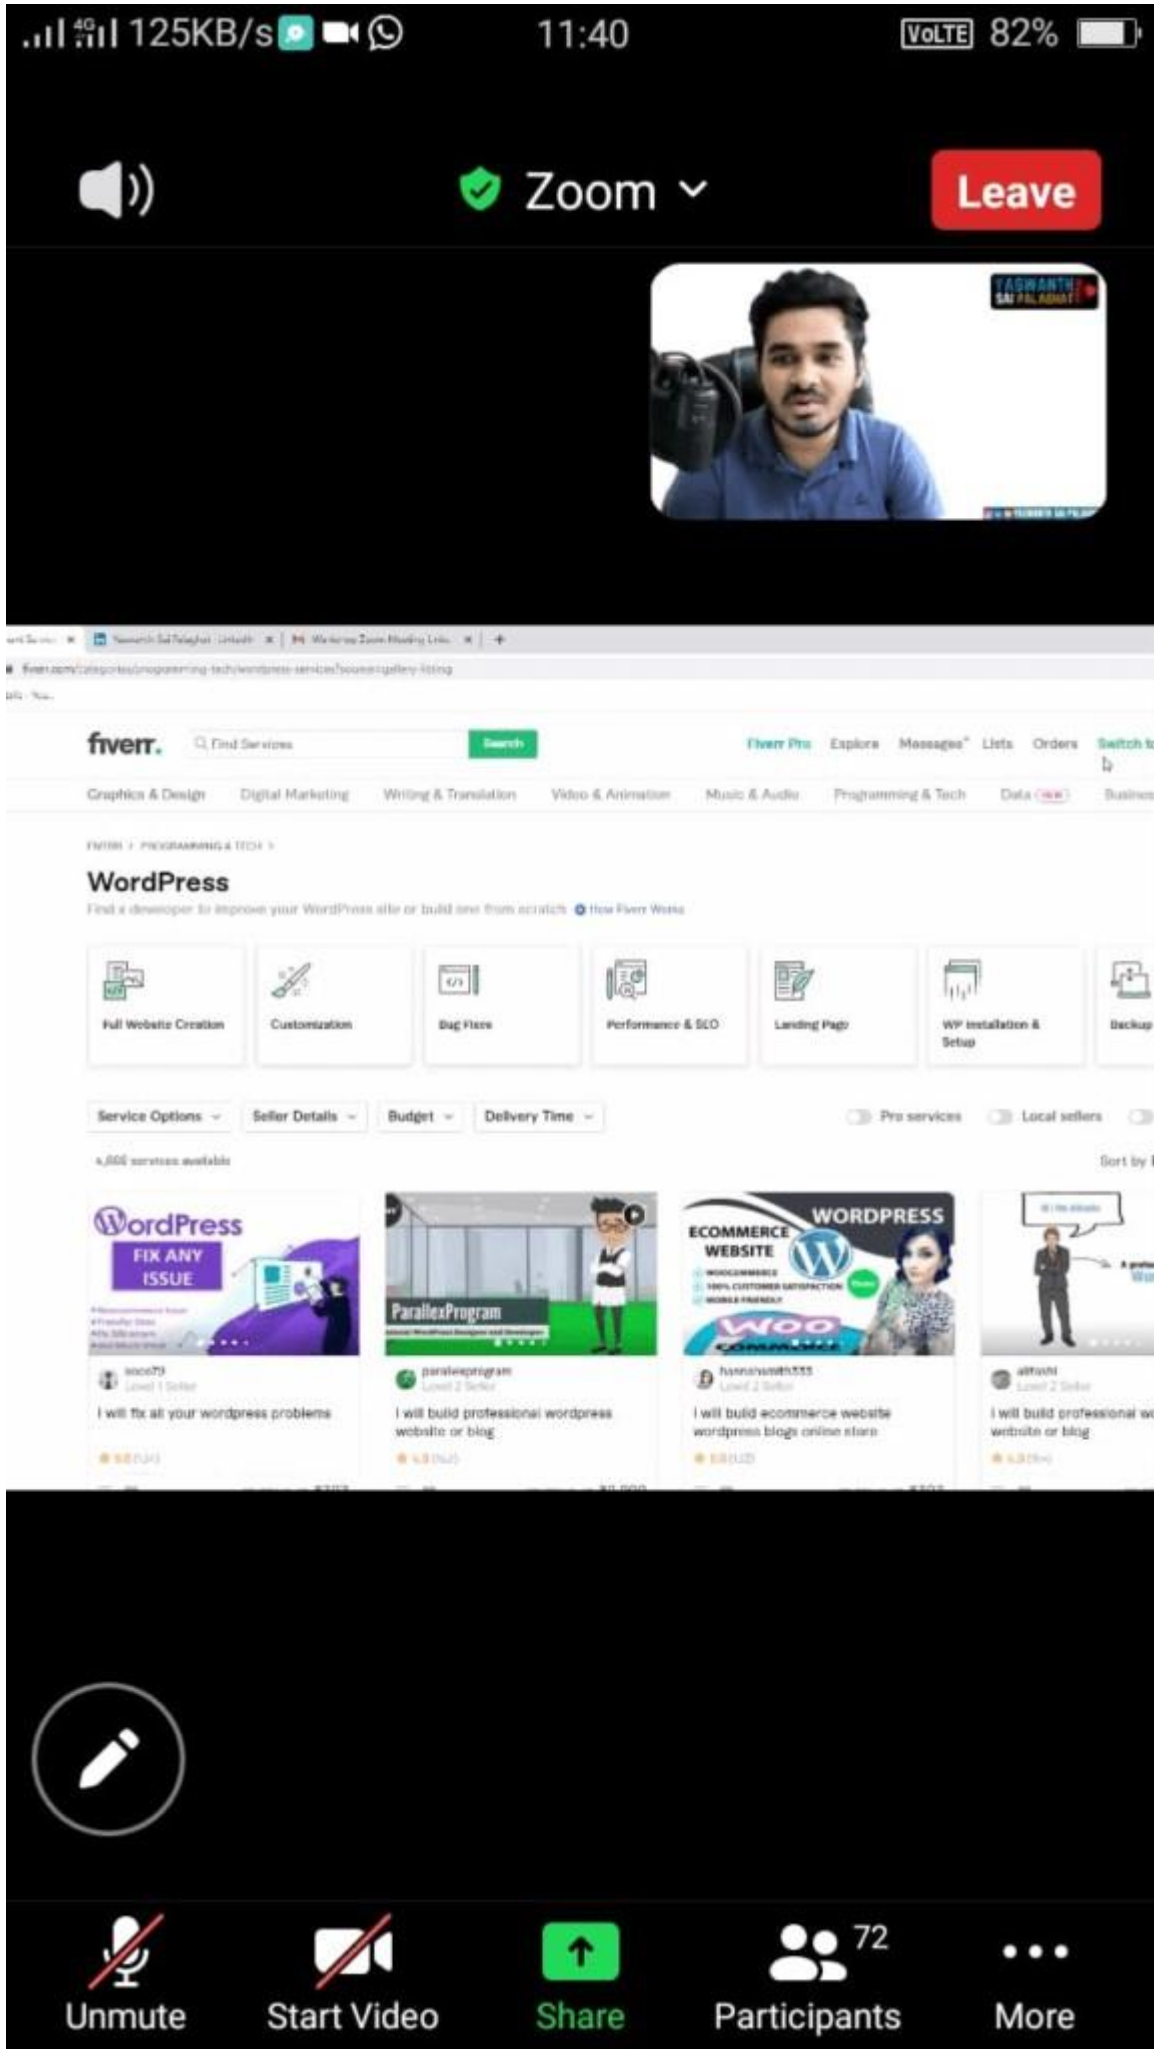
125KB/s 11:40 VoLTE 82%

Zoom

Leave

YASWANTH SAI PALAGHAT

fiverr. Find Services Search Fiverr Pro Explore Messages Lists Orders Switch to

Graphics & Design Digital Marketing Writing & Translation Video & Animation Music & Audio Programming & Tech Data NEW Business

FIVERR / PROGRAMMING & TECH /

WordPress

Find a developer to improve your WordPress site or build one from scratch How Fiverr Works

Full Website Creation
Customization
Bug Fixes
Performance & SEO
Landing Page
WP Installation & Setup
Backup

Service Options Seller Details Budget Delivery Time Pro services Local sellers

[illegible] services available Sort by

WordPress FIX ANY ISSUE
I will fix all your wordpress problems

ParallexProgram
paralexprogram
I will build professional wordpress website or blog

ECOMMERCE WEBSITE WORDPRESS WOO COMMERCE
I will build ecommerce website wordpress blogs online store

I will build professional website or blog

Unmute Start Video Share 72 Participants More